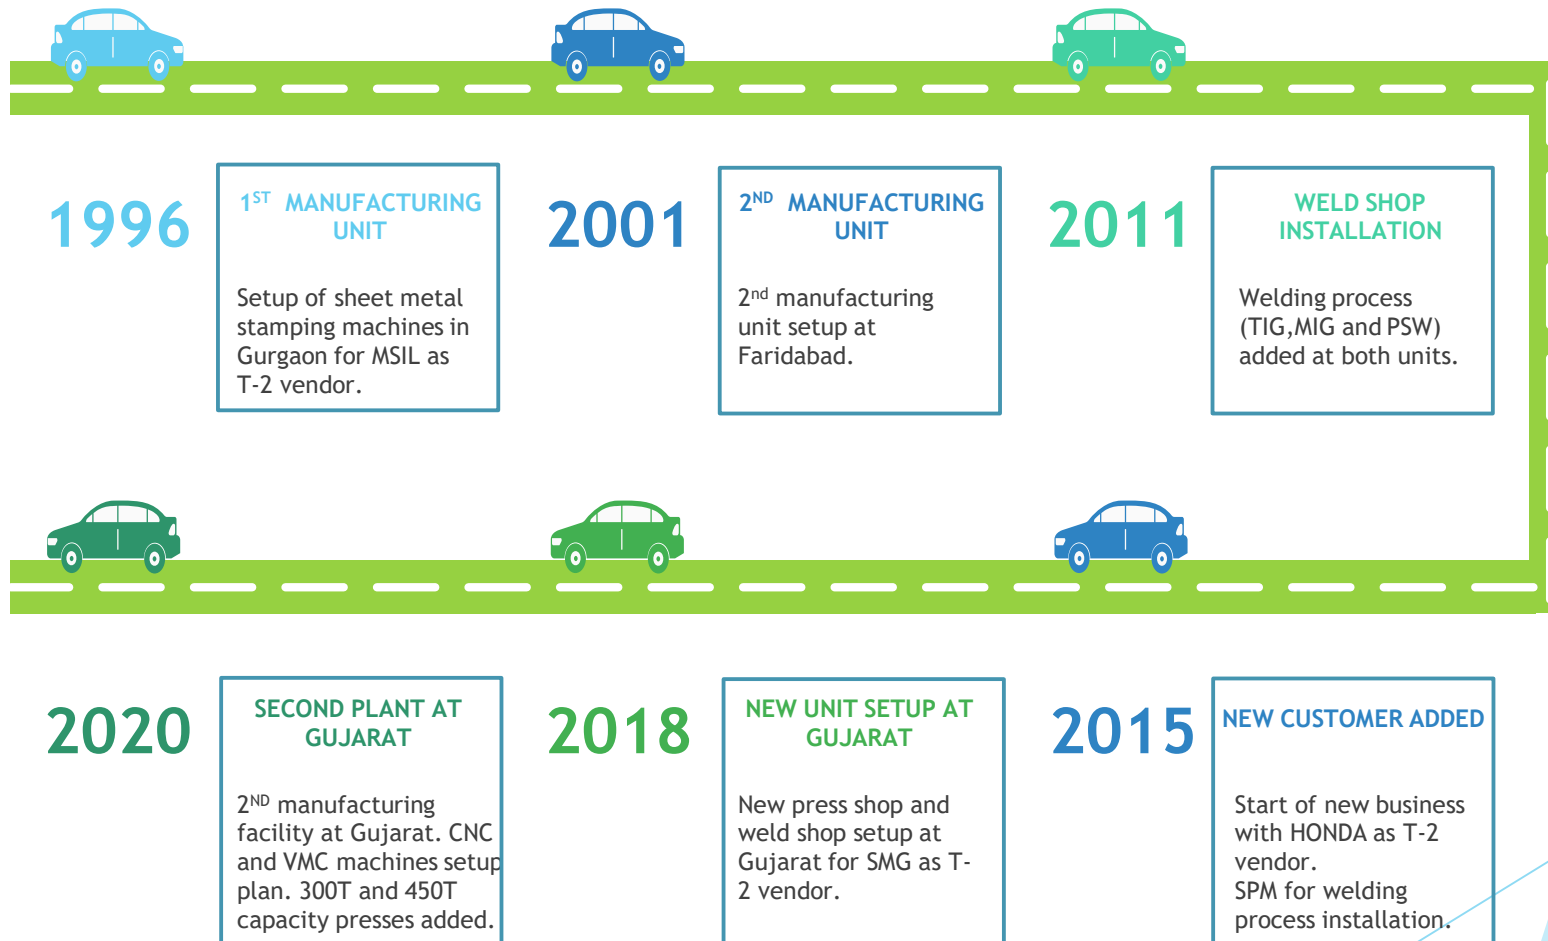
1996

$1^{ST}$ MANUFACTURING UNIT

Setup of sheet metal stamping machines in Gurgaon for MSIL as T-2 vendor.

2001

$2^{ND}$ MANUFACTURING UNIT

$2^{nd}$ manufacturing unit setup at Faridabad.

2011

WELD SHOP INSTALLATION

Welding process (TIG,MIG and PSW) added at both units.

2020

SECOND PLANT AT GUJARAT

$2^{ND}$ manufacturing facility at Gujarat. CNC and VMC machines setup plan. 300T and 450T capacity presses added.

2018

NEW UNIT SETUP AT GUJARAT

New press shop and weld shop setup at Gujarat for SMG as T-2 vendor.

2015

NEW CUSTOMER ADDED

Start of new business with HONDA as T-2 vendor.
SPM for welding process installation.